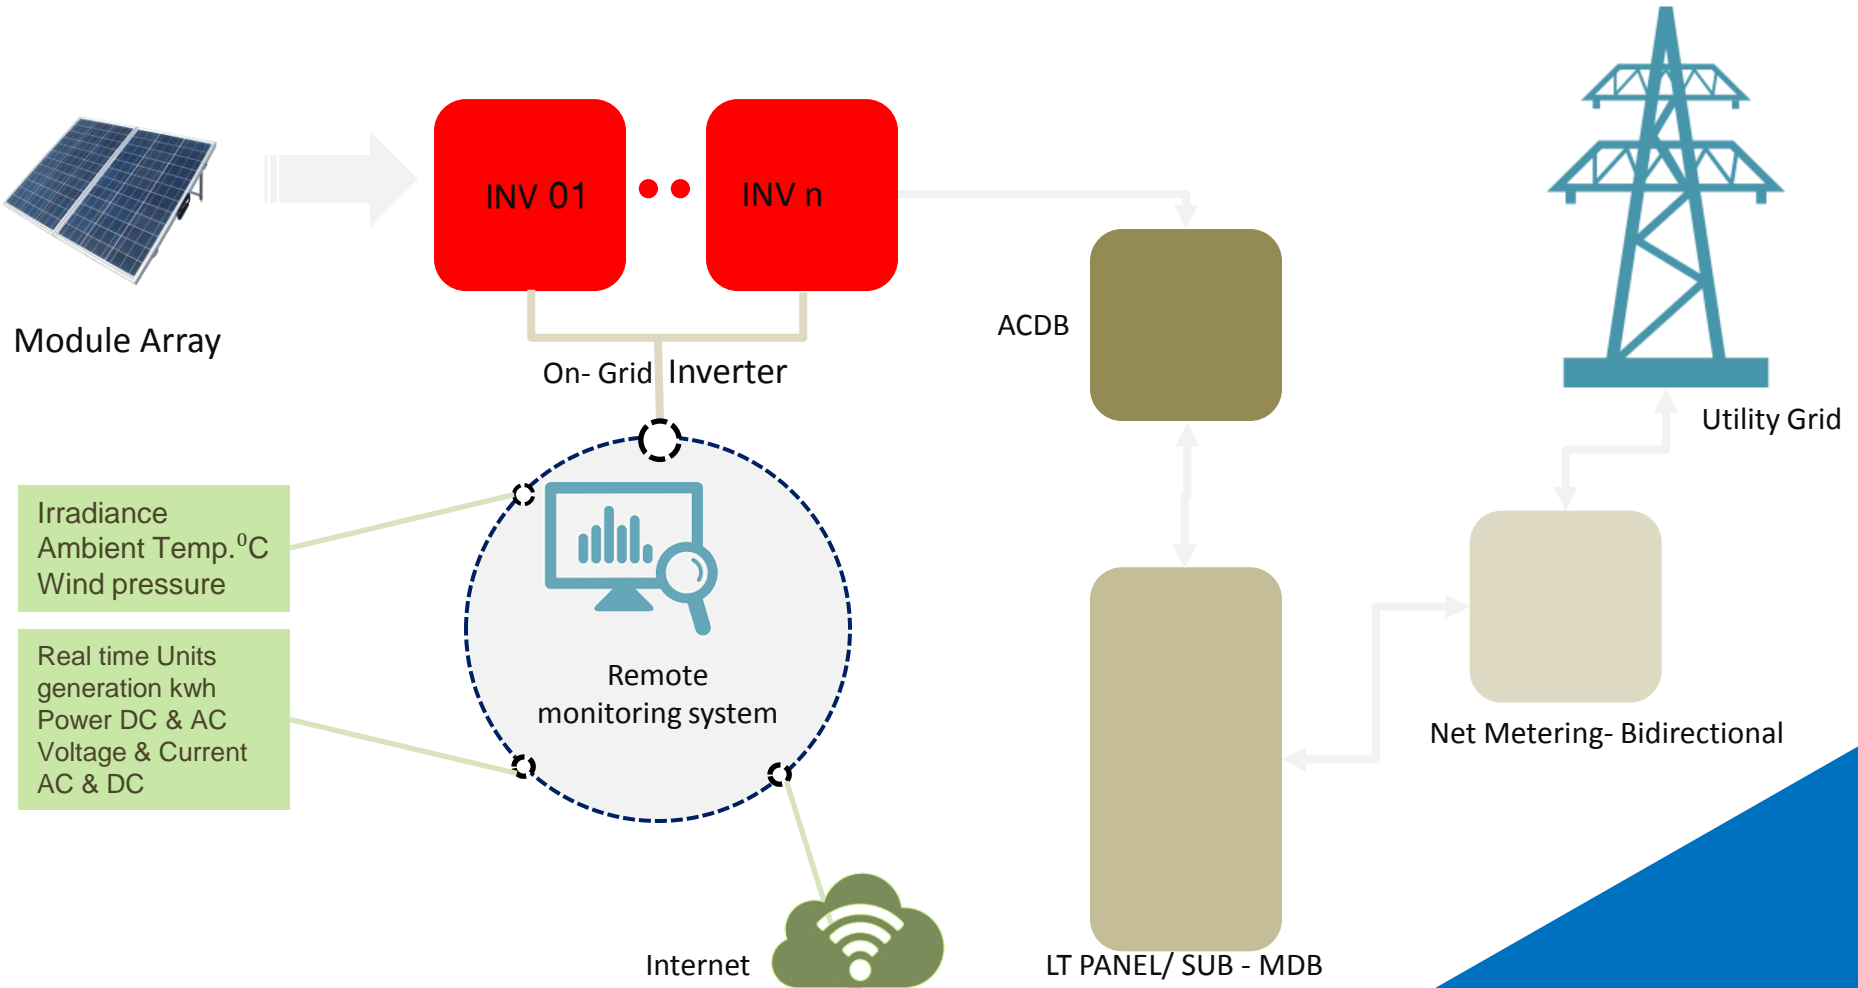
Module Array

INV 01

INV n

On- Grid Inverter

ACDB

Utility Grid

Irradiance
Ambient Temp.$^0$C
Wind pressure

Real time Units generation kwh
Power DC & AC
Voltage & Current AC & DC

Remote monitoring system

Net Metering- Bidirectional

Internet

LT PANEL/ SUB - MDB